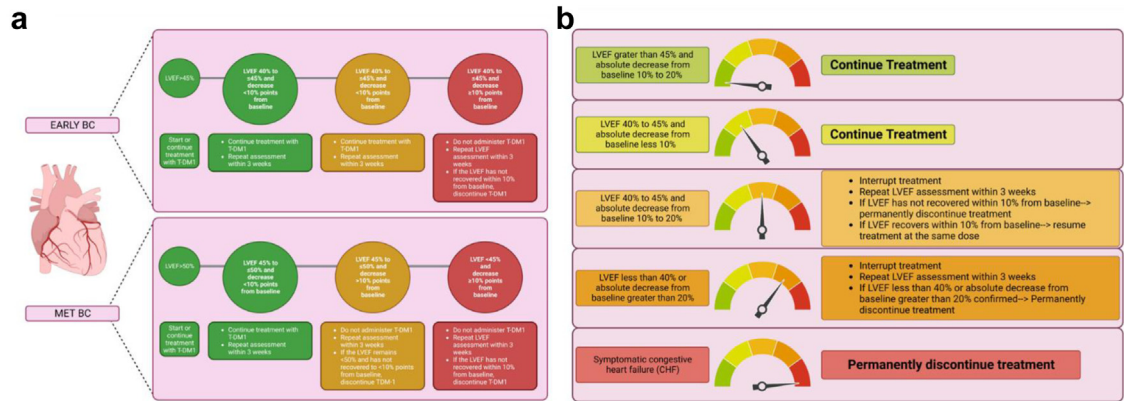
a

EARLY BC

LVEF>45%

LVEF 40% to ≤45% and decrease <10% points from baseline

LVEF 40% to ≤45% and decrease <10% points from baseline

LVEF 40% to ≤45% and decrease ≥10% points from baseline

Start or continue treatment with T-DM1

- Continue treatment with T-DM1
- Repeat assessment within 3 weeks

- Continue treatment with T-DM1
- Repeat assessment within 3 weeks

- Do not administer T-DM1
- Repeat LVEF assessment within 3 weeks
- If the LVEF has not recovered within 10% from baseline, discontinue T-DM1

MET BC

LVEF>50%

LVEF 45% to ≤50% and decrease <10% points from baseline

LVEF 45% to ≤50% and decrease ≥10% points from baseline

LVEF <45% and decrease ≥10% points from baseline

Start or continue treatment with T-DM1

- Continue treatment with T-DM1
- Repeat assessment within 3 weeks

- Do not administer T-DM1
- Repeat assessment within 3 weeks
- If the LVEF remains <50% and has not recovered to <10% points from baseline, discontinue TDM-1

- Do not administer T-DM1
- Repeat LVEF assessment within 3 weeks
- If the LVEF has not recovered within 10% from baseline, discontinue T-DM1

b

LVEF grater than 45% and absolute decrease from baseline 10% to 20%

Continue Treatment

LVEF 40% to 45% and absolute decrease from baseline less 10%

Continue Treatment

LVEF 40% to 45% and absolute decrease from baseline 10% to 20%

- Interrupt treatment
- Repeat LVEF assessment within 3 weeks
- If LVEF has not recovered within 10% from baseline--> permanently discontinue treatment
- If LVEF recovers within 10% from baseline--> resume treatment at the same dose

LVEF less than 40% or absolute decrease from baseline greater than 20%

- Interrupt treatment
- Repeat LVEF assessment within 3 weeks
- If LVEF less than 40% or absolute decrease from baseline greater than 20% confirmed--> Permanently discontinue treatment

Symptomatic congestive heart failure (CHF)

Permanently discontinue treatment